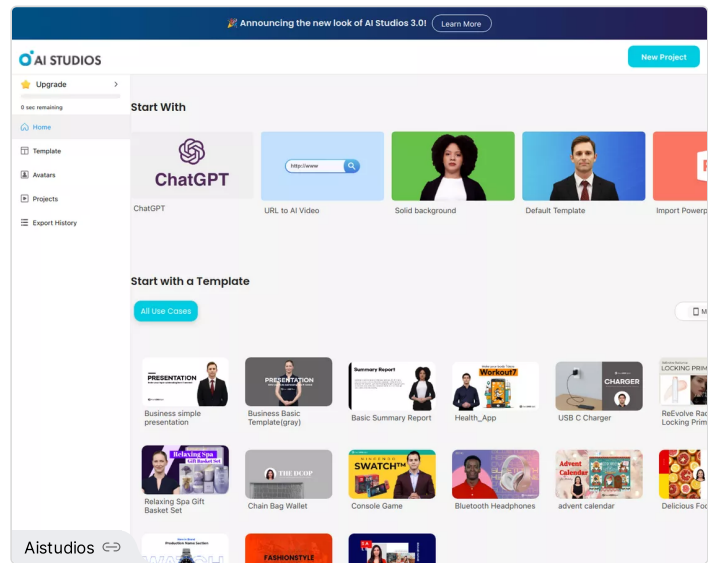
🎉 Announcing the new look of AI Studios 3.0! Learn More

AI STUDIOS

New Project

Upgrade

0 sec remaining

Home

Template

Avatars

Projects

Export History

Start With

ChatGPT

ChatGPT

http://www

URL to AI Video

Solid background

Default Template

Import Powerp

Start with a Template

All Use Cases

PRESENTATION

Business simple presentation

PRESENTATION

Business Basic Template(gray)

Summary Report

Basic Summary Report

Workout7

Health_App

CHARGER

USB C Charger

LOCKING PRIM

ReEvolve Rad Locking Prim

Relaxing Spa Gift Basket Set

Relaxing Spa Gift Basket Set

THE DCOP

Chain Bag Wallet

SWATCH™

Console Game

Bluetooth Headphones

Advent Calendar

advent calendar

Delicious Foo

FASHIONSTYLE

Aistudios